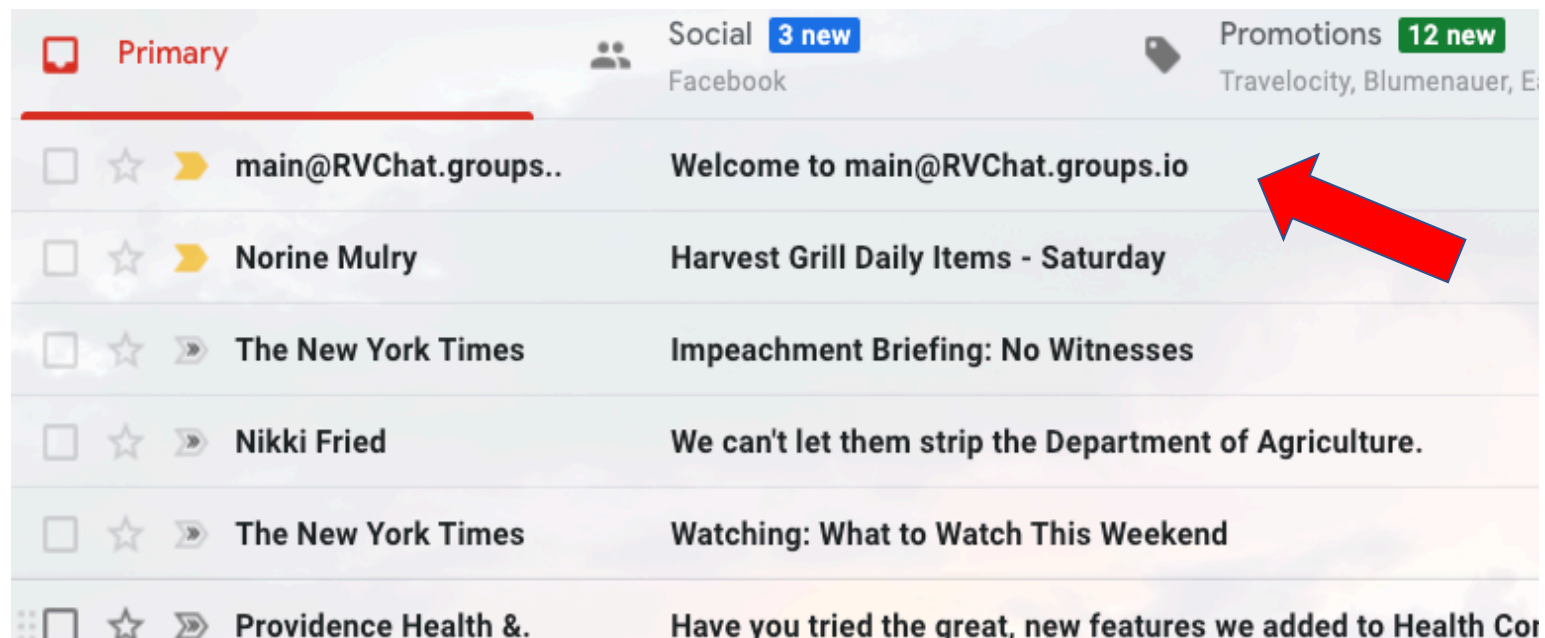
Primary

Social 3 new
Facebook

Promotions 12 new
Travelocity, Blumenauer, E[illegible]

main@RVChat.groups.. Welcome to main@RVChat.groups.io

Norine Mulry Harvest Grill Daily Items - Saturday

The New York Times Impeachment Briefing: No Witnesses

Nikki Fried We can't let them strip the Department of Agriculture.

The New York Times Watching: What to Watch This Weekend

Providence Health &. Have you tried the great, new features we added to Health Co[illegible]